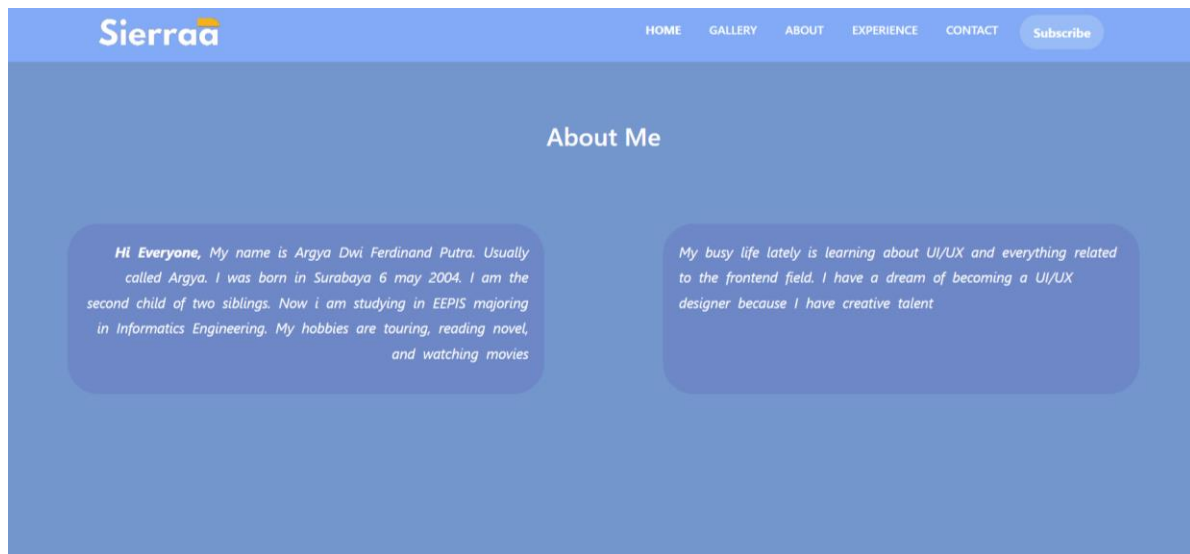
Sierraa

HOME GALLERY ABOUT EXPERIENCE CONTACT Subscribe

About Me

**Hi Everyone,** My name is Argya Dwi Ferdinand Putra. Usually called Argya. I was born in Surabaya 6 may 2004. I am the second child of two siblings. Now i am studying in EEPIS majoring in Informatics Engineering. My hobbies are touring, reading novel, and watching movies

My busy life lately is learning about UI/UX and everything related to the frontend field. I have a dream of becoming a UI/UX designer because I have creative talent